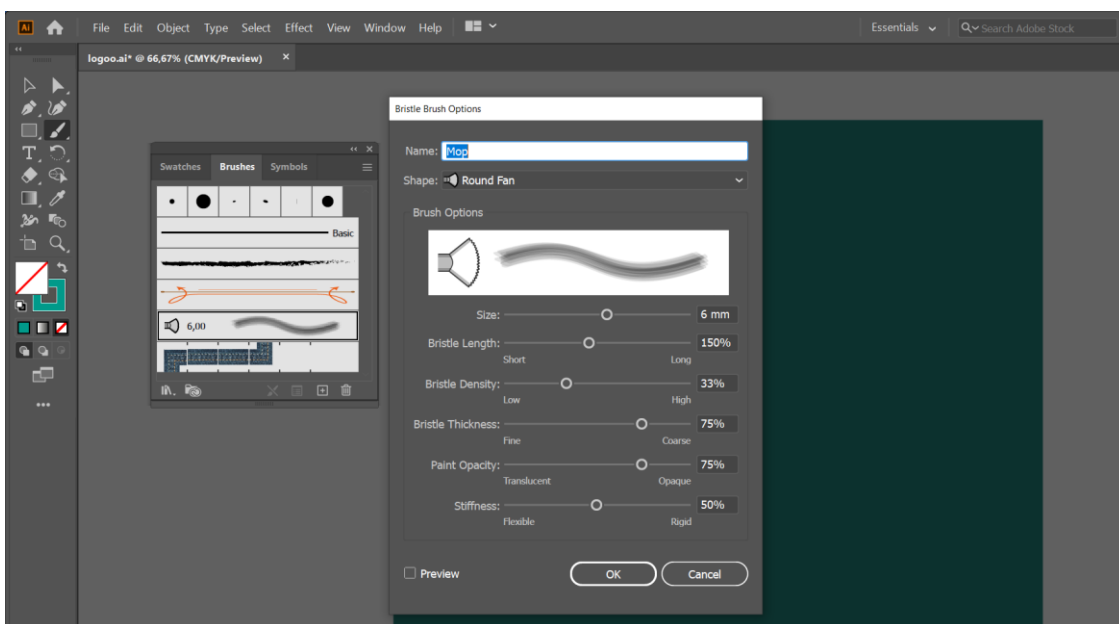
Ai File Edit Object Type Select Effect View Window Help

Essentials

Search Adobe Stock

logoo.ai* @ 66,67% (CMYK/Preview) ×

Swatches Brushes Symbols

Basic

6,00

Bristle Brush Options

Name: Mop

Shape: Round Fan

Brush Options

Size: 6 mm

Bristle Length: 150%
Short Long

Bristle Density: 33%
Low High

Bristle Thickness: 75%
Fine Coarse

Paint Opacity: 75%
Translucent Opaque

Stiffness: 50%
Flexible Rigid

Preview

OK

Cancel